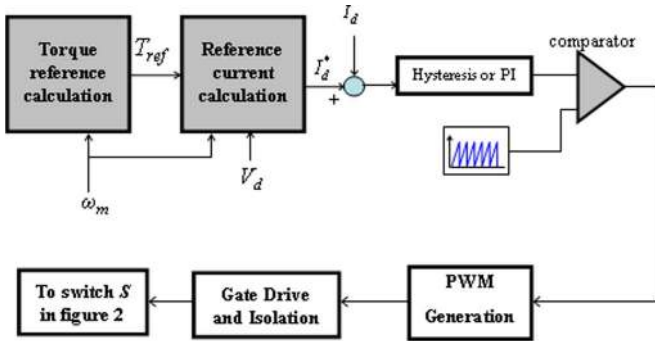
Torque reference calculation

$T_{ref}$

Reference current calculation

$I_d$

$I_d^*$

+

Hysteresis or PI

comparator

$\omega_m$

$V_d$

To switch $S$ in figure 2

Gate Drive and Isolation

PWM Generation